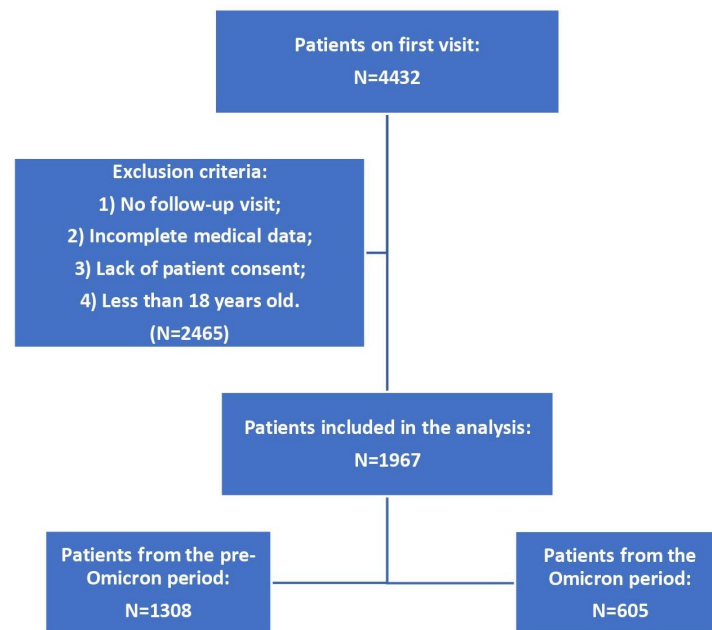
Patients on first visit:
N=4432

Exclusion criteria:
1) No follow-up visit;
2) Incomplete medical data;
3) Lack of patient consent;
4) Less than 18 years old.
(N=2465)

Patients included in the analysis:
N=1967

Patients from the pre-Omicron period:
N=1308

Patients from the Omicron period:
N=605